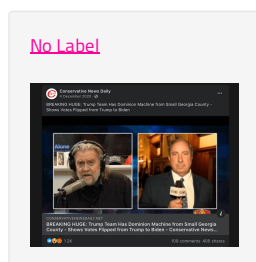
No Label

Conservative News Daily
4 December 2020

BREAKING HUGE: Trump Team Has Dominion Machine from Small Georgia County - Shows Votes Flipped from Trump to Biden

CONSERVATIVENEWSDAILY.NET
BREAKING HUGE: Trump Team Has Dominion Machine from Small Georgia County - Shows Votes Flipped from Trump to Biden - Conservative News...

1.2K
108 comments 405 shares